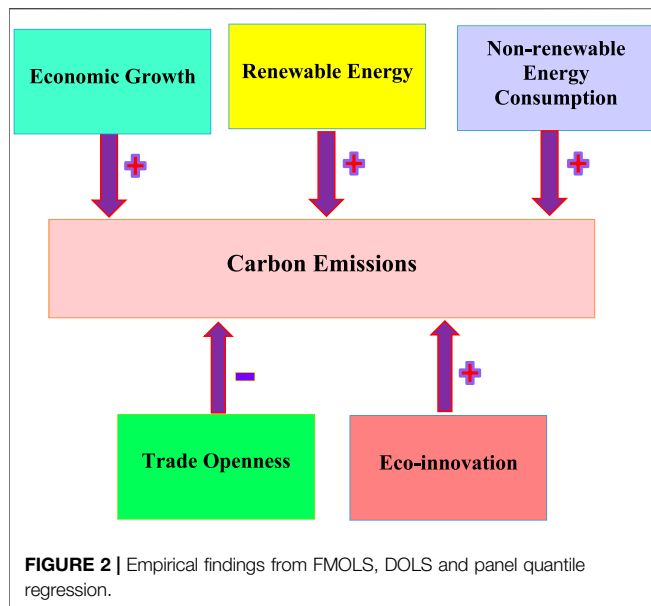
Economic Growth

Renewable Energy

Non-renewable Energy Consumption

+

+

+

Carbon Emissions

-

+

Trade Openness

Eco-innovation

**FIGURE 2 |** Empirical findings from FMOLS, DOLS and panel quantile regression.